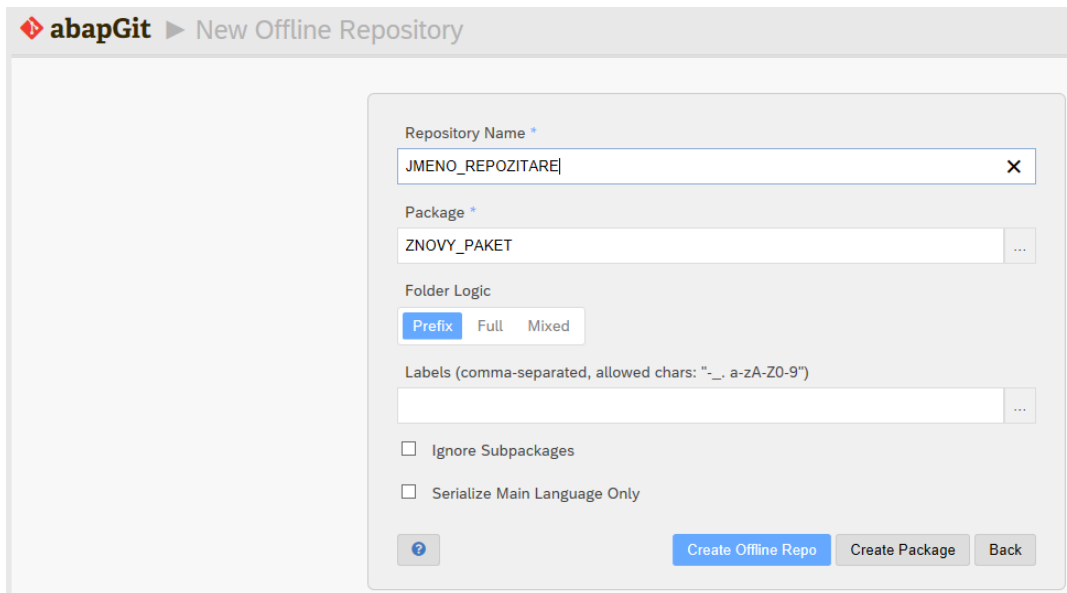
abapGit ▶ New Offline Repository

Repository Name *

JMENO_REPOZITARE

Package *

ZNOVY_PAKET

Folder Logic

Prefix Full Mixed

Labels (comma-separated, allowed chars: "-_. a-zA-Z0-9")

Ignore Subpackages

Serialize Main Language Only

Create Offline Repo Create Package Back